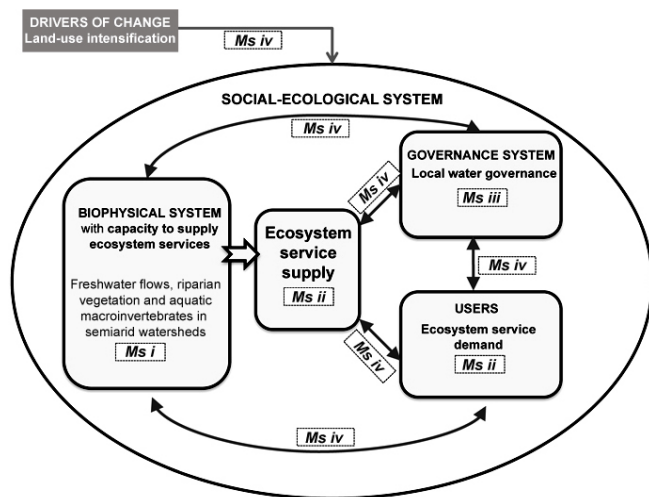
DRIVERS OF CHANGE
Land-use intensification

Ms iv

SOCIAL-ECOLOGICAL SYSTEM

Ms iv

GOVERNANCE SYSTEM
Local water governance

Ms iii

Ms iv

BIOPHYSICAL SYSTEM with capacity to supply ecosystem services

Freshwater flows, riparian vegetation and aquatic macroinvertebrates in semiarid watersheds

Ms i

Ecosystem service supply

Ms ii

Ms iv

USERS
Ecosystem service demand

Ms ii

Ms iv

Ms iv